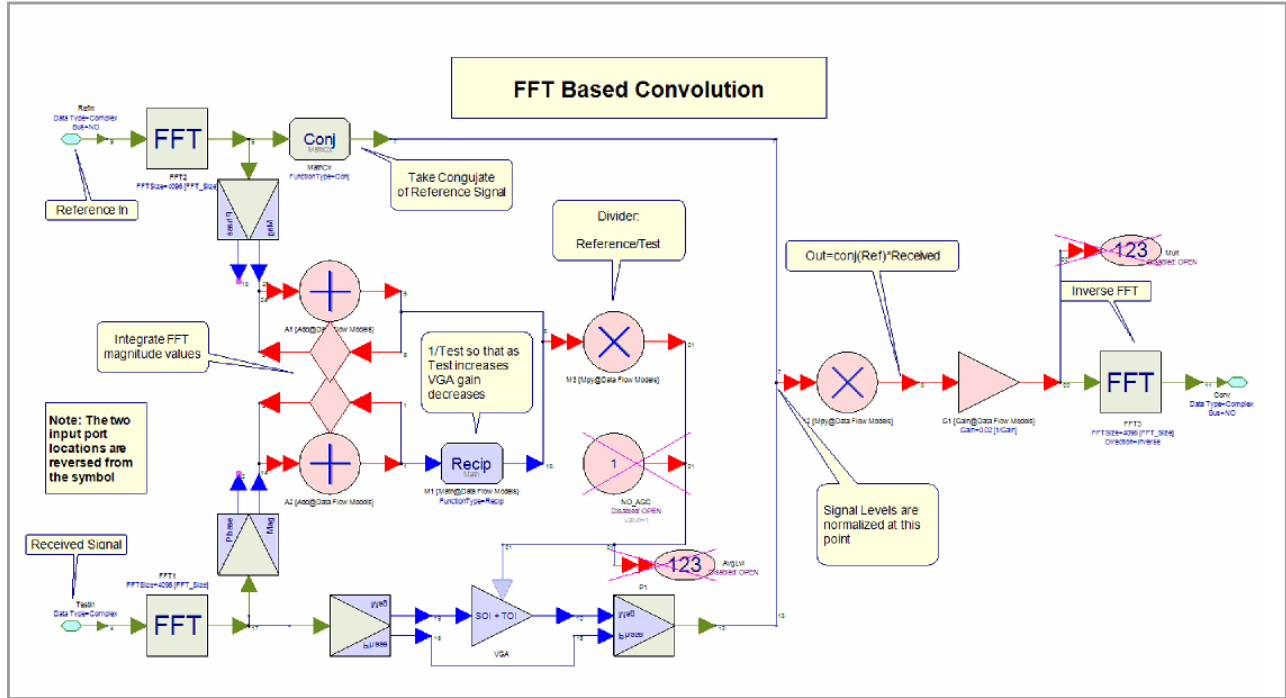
FFT Based Convolution

RefIn
Data Type=Complex
Bus=NO

FFT

FFT2
FFTSize=4096 [FFT_Size]

Conj
Math
MathCV
FunctionType=Conj

Take Congujate of Reference Signal

Reference In

Phase
Mag

Divider:
Reference/Test

Out=conj(Ref)*Received

123
Mult
Disabled: OPEN

Inverse FFT

Integrate FFT magnitude values

A1 [Add@Data Flow Models]

1/Test so that as Test increases VGA gain decreases

M3 [Mpy@Data Flow Models]

M2 [Mpy@Data Flow Models]

G1 [Gain@Data Flow Models]
Gain=0.02 [bGain]

FFT

FFT3
FFTSize=4096 [FFT_Size]
Direction=Inverse

Conv
Data Type=Complex
Bus=NO

Note: The two input port locations are reversed from the symbol

A2 [Add@Data Flow Models]

Recip
Math

M1 [Math@Data Flow Models]
FunctionType=Recip

1

NO_AGC
Disabled: OPEN
Value=1

Signal Levels are normalized at this point

Received Signal

123
AvgLvl
Disabled: OPEN

Phase
Mag

FFT1
FFTSize=4096 [FFT_Size]

TestIn
Data Type=Complex

FFT

Mag
Phase

SOI + TOI

VGA

P1

Mag
Phase